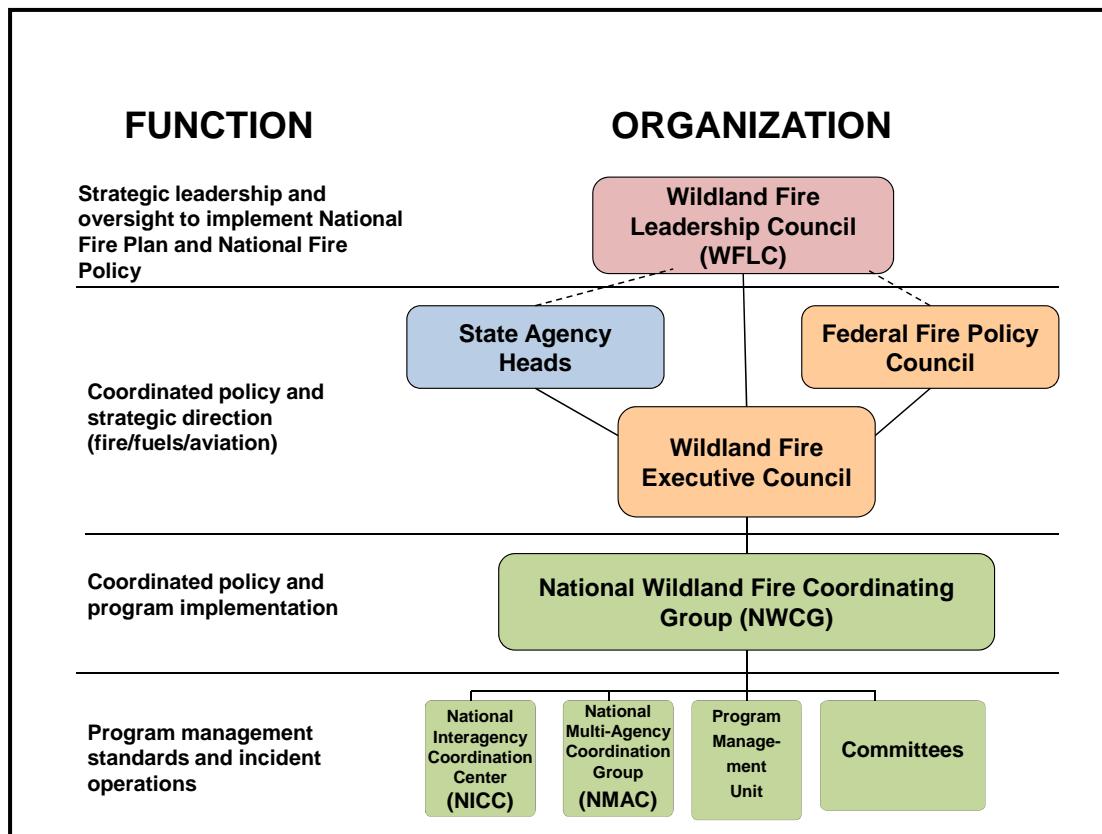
FUNCTION

ORGANIZATION

Strategic leadership and oversight to implement National Fire Plan and National Fire Policy

Wildland Fire Leadership Council (WFLC)

State Agency Heads

Federal Fire Policy Council

Coordinated policy and strategic direction (fire/fuels/aviation)

Wildland Fire Executive Council

Coordinated policy and program implementation

National Wildland Fire Coordinating Group (NWCG)

Program management standards and incident operations

National Interagency Coordination Center (NICC)

National Multi-Agency Coordination Group (NMAC)

Program Management Unit

Committees